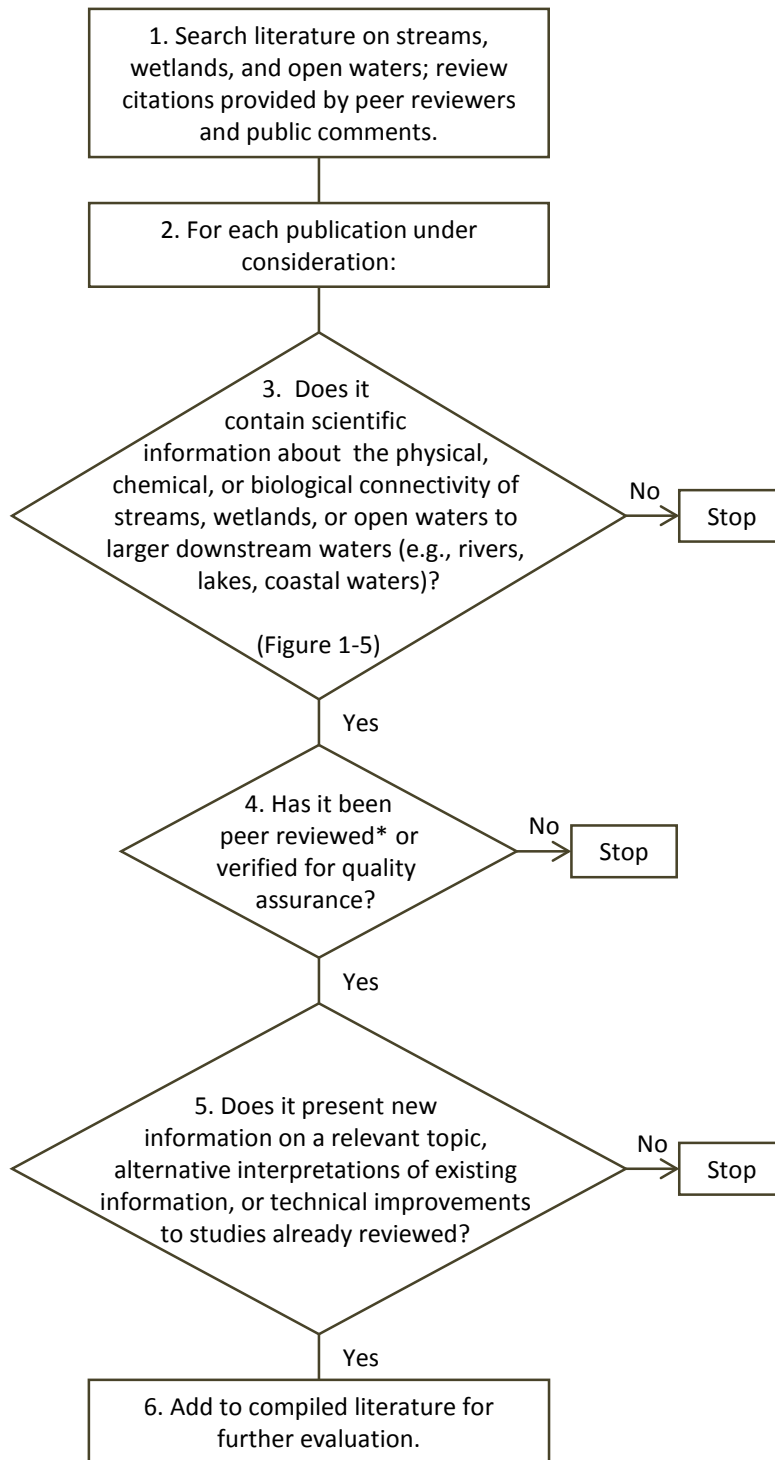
1. Search literature on streams, wetlands, and open waters; review citations provided by peer reviewers and public comments.

2. For each publication under consideration:

3. Does it contain scientific information about the physical, chemical, or biological connectivity of streams, wetlands, or open waters to larger downstream waters (e.g., rivers, lakes, coastal waters)?

(Figure 1-5)

No

Stop

Yes

4. Has it been peer reviewed* or verified for quality assurance?

No

Stop

Yes

5. Does it present new information on a relevant topic, alternative interpretations of existing information, or technical improvements to studies already reviewed?

No

Stop

Yes

6. Add to compiled literature for further evaluation.